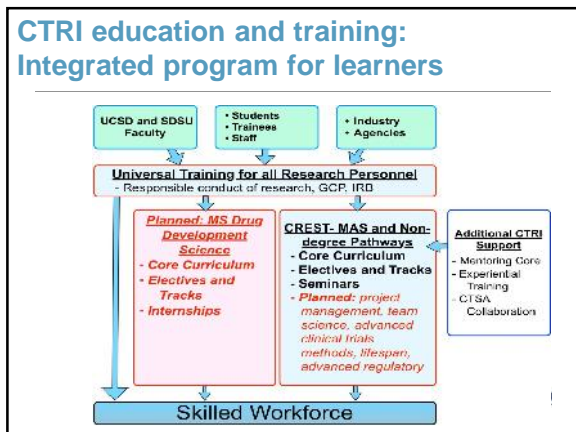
CTRI education and training: Integrated program for learners

UCSD and SDSU Faculty

• Students
• Trainees
• Staff

• Industry
• Agencies

Universal Training for all Research Personnel
- Responsible conduct of research, GCP, IRB

Planned: MS Drug Development Science
- Core Curriculum
- Electives and Tracks
- Internships

CREST- MAS and Non-degree Pathways
- Core Curriculum
- Electives and Tracks
- Seminars
- Planned: project management, team science, advanced clinical trials methods, lifespan, advanced regulatory

Additional CTRI Support
- Mentoring Core
- Experiential Training
- CTSA Collaboration

Skilled Workforce